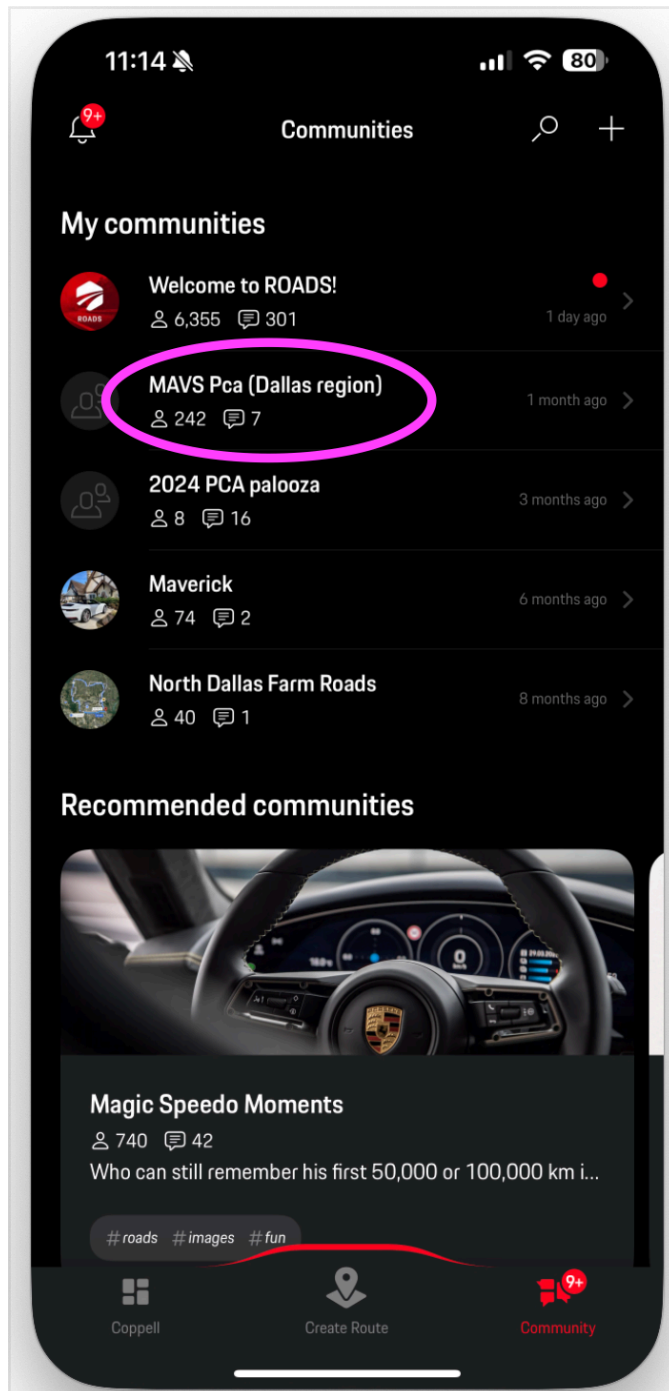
11:14

80

9+

Communities

My communities

ROADS

Welcome to ROADS!
6,355 301
1 day ago

MAVS Pca (Dallas region)
242 7
1 month ago

2024 PCA palooza
8 16
3 months ago

Maverick
74 2
6 months ago

North Dallas Farm Roads
40 1
8 months ago

Recommended communities

Magic Speedo Moments
740 42
Who can still remember his first 50,000 or 100,000 km i...

#roads #images #fun

Coppell

Create Route

9+

Community